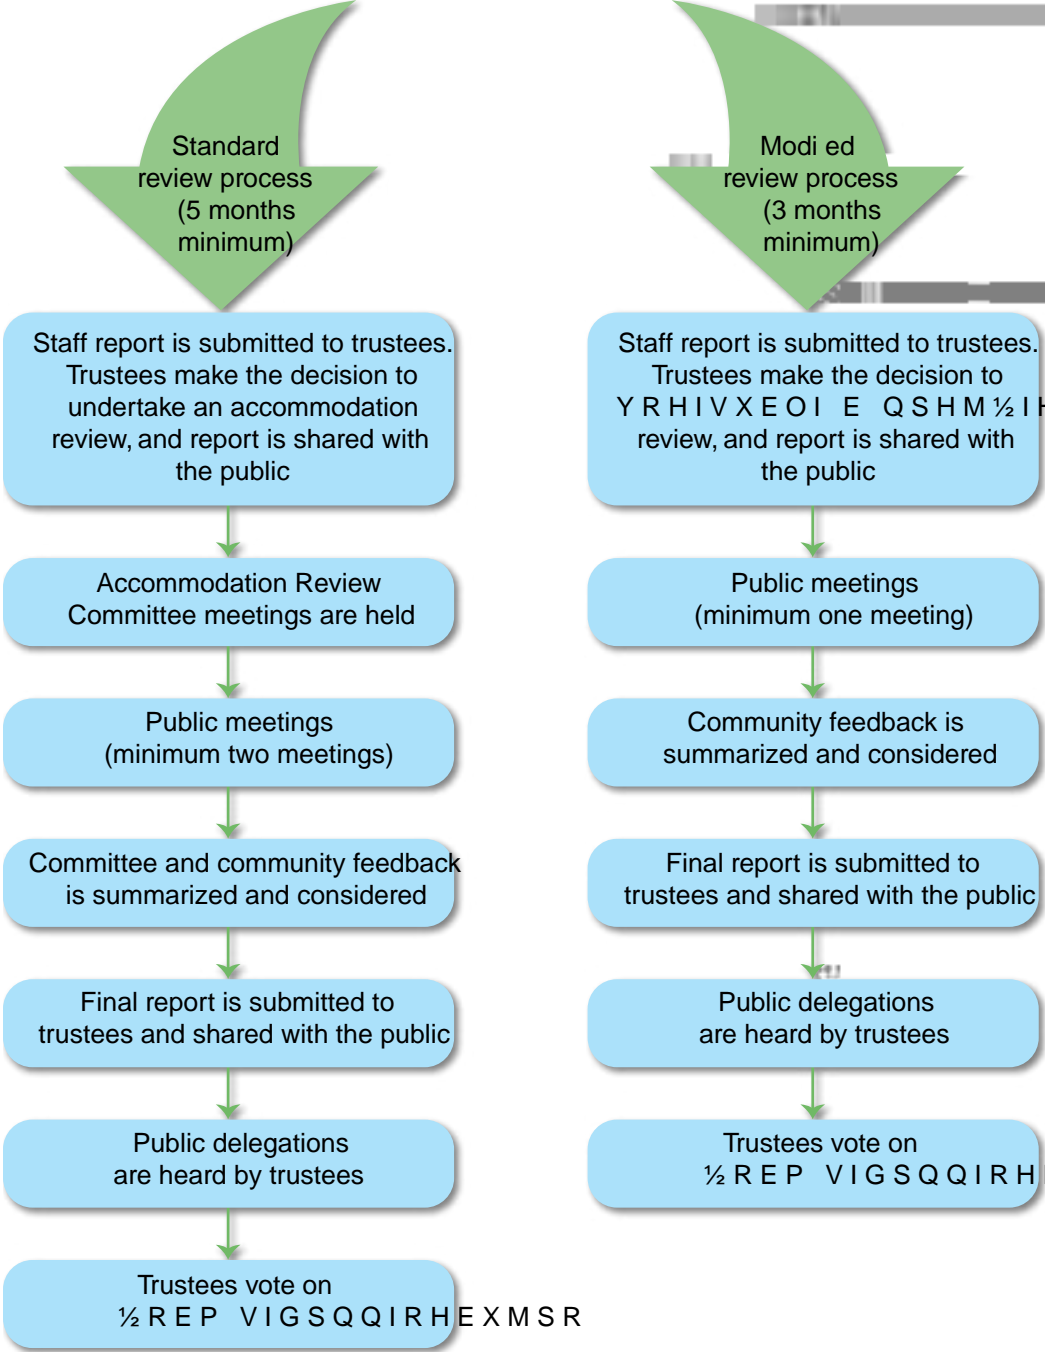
Standard review process (5 months minimum)

Staff report is submitted to trustees. Trustees make the decision to undertake an accommodation review, and report is shared with the public

Accommodation Review Committee meetings are held

Public meetings (minimum two meetings)

Committee and community feedback is summarized and considered

Final report is submitted to trustees and shared with the public

Public delegations are heard by trustees

Trustees vote on ½REP VIGSQQIRHEXMSR

Modi ed review process (3 months minimum)

Staff report is submitted to trustees. Trustees make the decision to YRHIVXEOI E QSHM½I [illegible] review, and report is shared with the public

Public meetings (minimum one meeting)

Community feedback is summarized and considered

Final report is submitted to trustees and shared with the public

Public delegations are heard by trustees

Trustees vote on ½REP VIGSQQIRH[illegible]